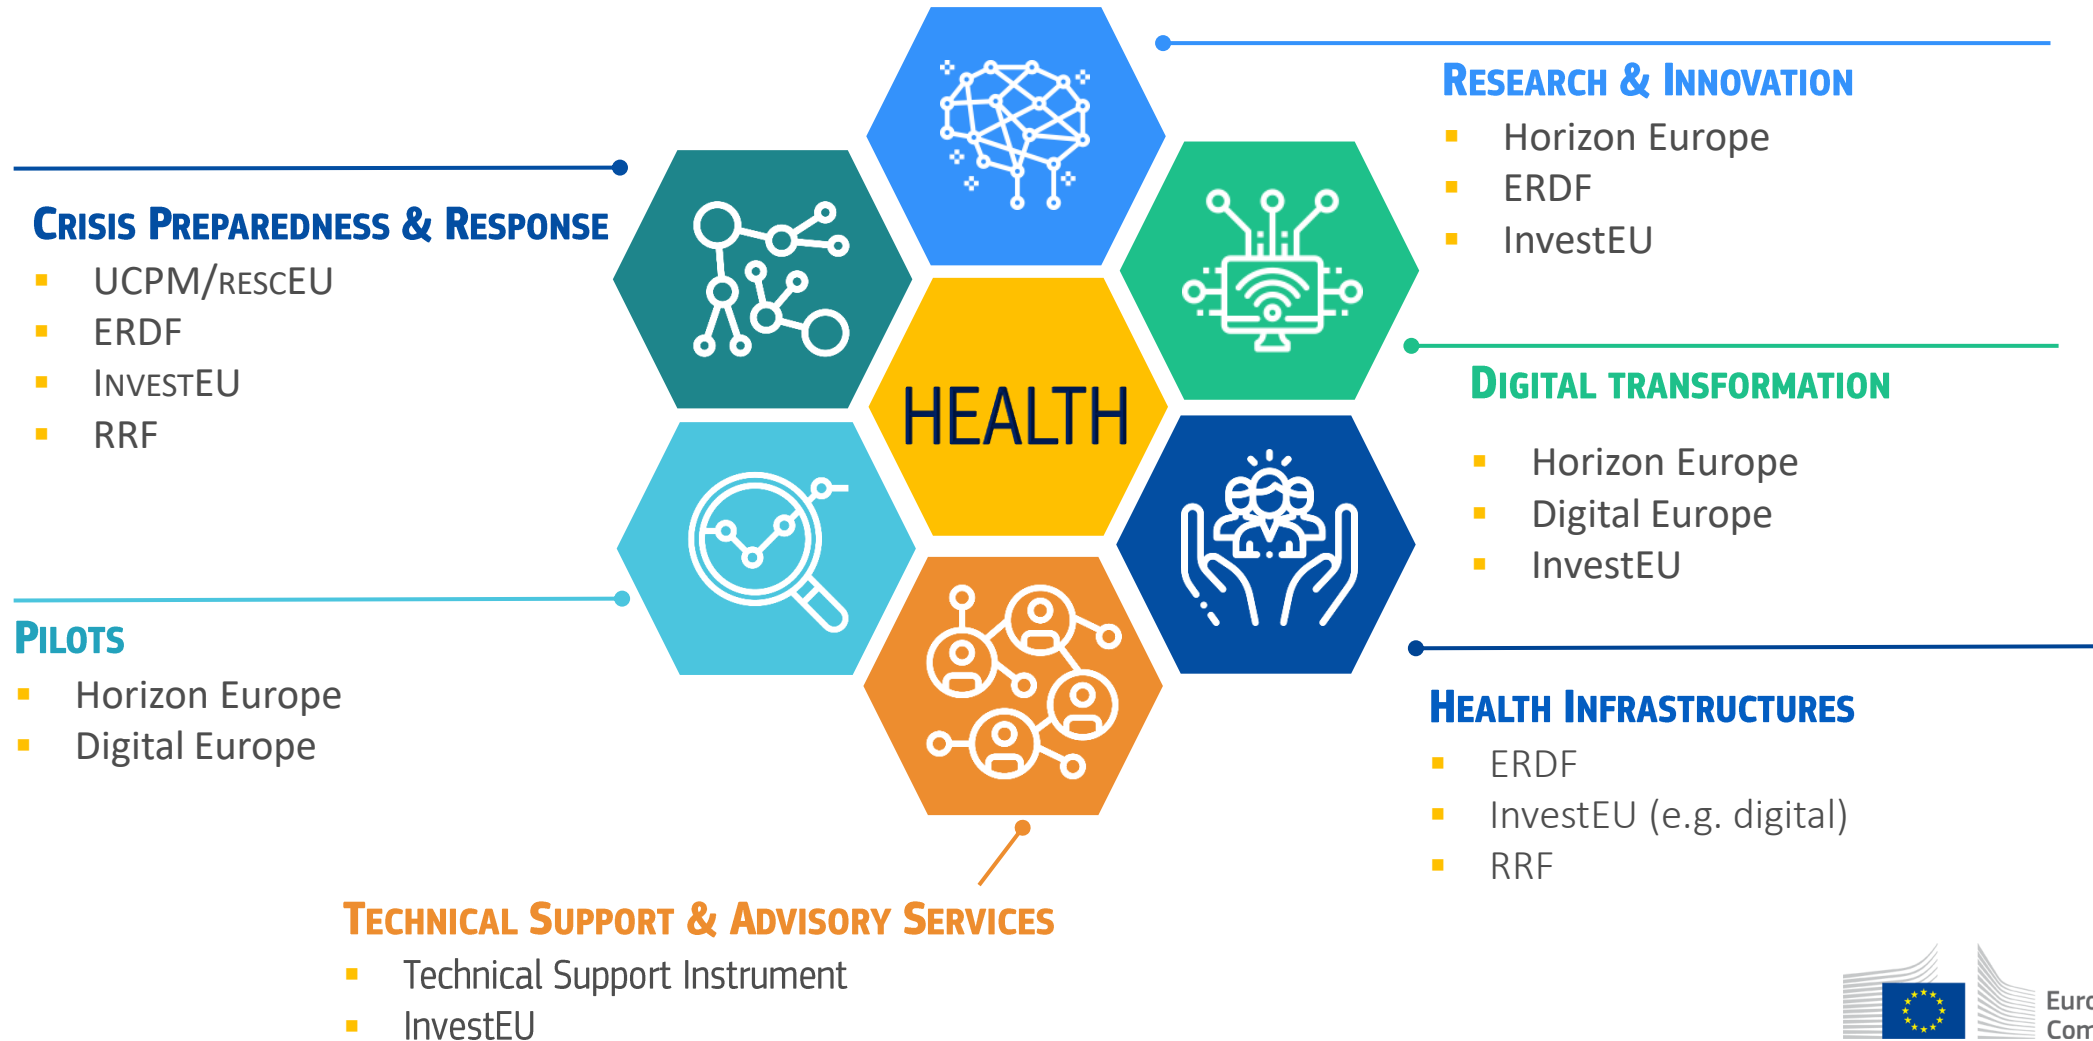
Research & Innovation
- Horizon Europe
- ERDF
- InvestEU

Crisis Preparedness & Response
- UCPM/rescEU
- ERDF
- InvestEU
- RRF

HEALTH

Digital transformation
- Horizon Europe
- Digital Europe
- InvestEU

Pilots
- Horizon Europe
- Digital Europe

Health Infrastructures
- ERDF
- InvestEU (e.g. digital)
- RRF

Technical Support & Advisory Services
- Technical Support Instrument
- InvestEU

Euro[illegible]
Com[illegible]